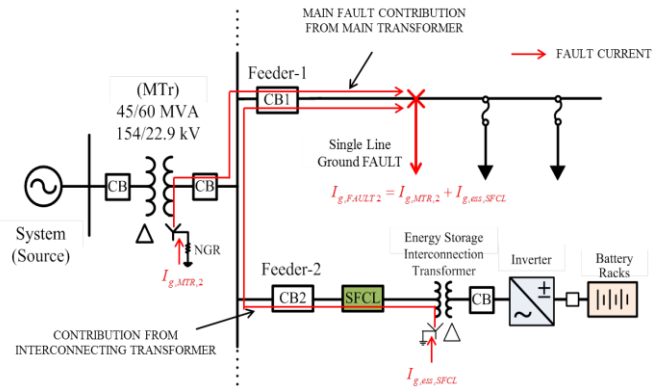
MAIN FAULT CONTRIBUTION FROM MAIN TRANSFORMER

FAULT CURRENT

(MTr)
45/60 MVA
154/22.9 kV

Feeder-1

CB1

Single Line Ground FAULT

$I_{g,FAULT\,2} = I_{g,MTR,2} + I_{g,ess,SFCL}$

CB

CB

System (Source)

NGR

$I_{g,MTR,2}$

Feeder-2

CB2

SFCL

Energy Storage Interconnection Transformer

CB

Inverter

Battery Racks

CONTRIBUTION FROM INTERCONNECTING TRANSFORMER

$I_{g,ess,SFCL}$